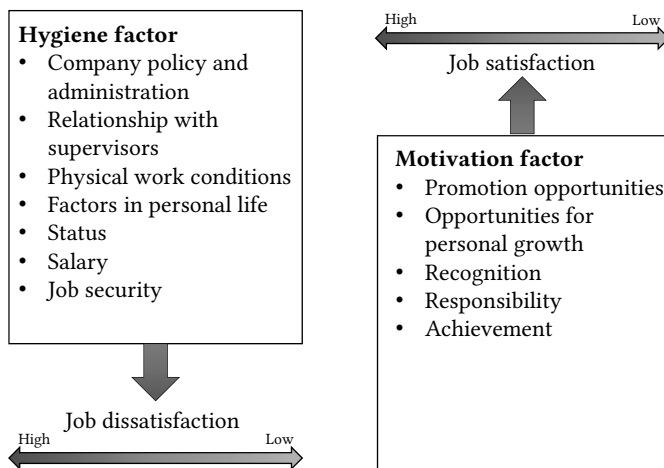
**Hygiene factor**
- Company policy and administration
- Relationship with supervisors
- Physical work conditions
- Factors in personal life
- Status
- Salary
- Job security

Job dissatisfaction
High Low

High Low
Job satisfaction

**Motivation factor**
- Promotion opportunities
- Opportunities for personal growth
- Recognition
- Responsibility
- Achievement